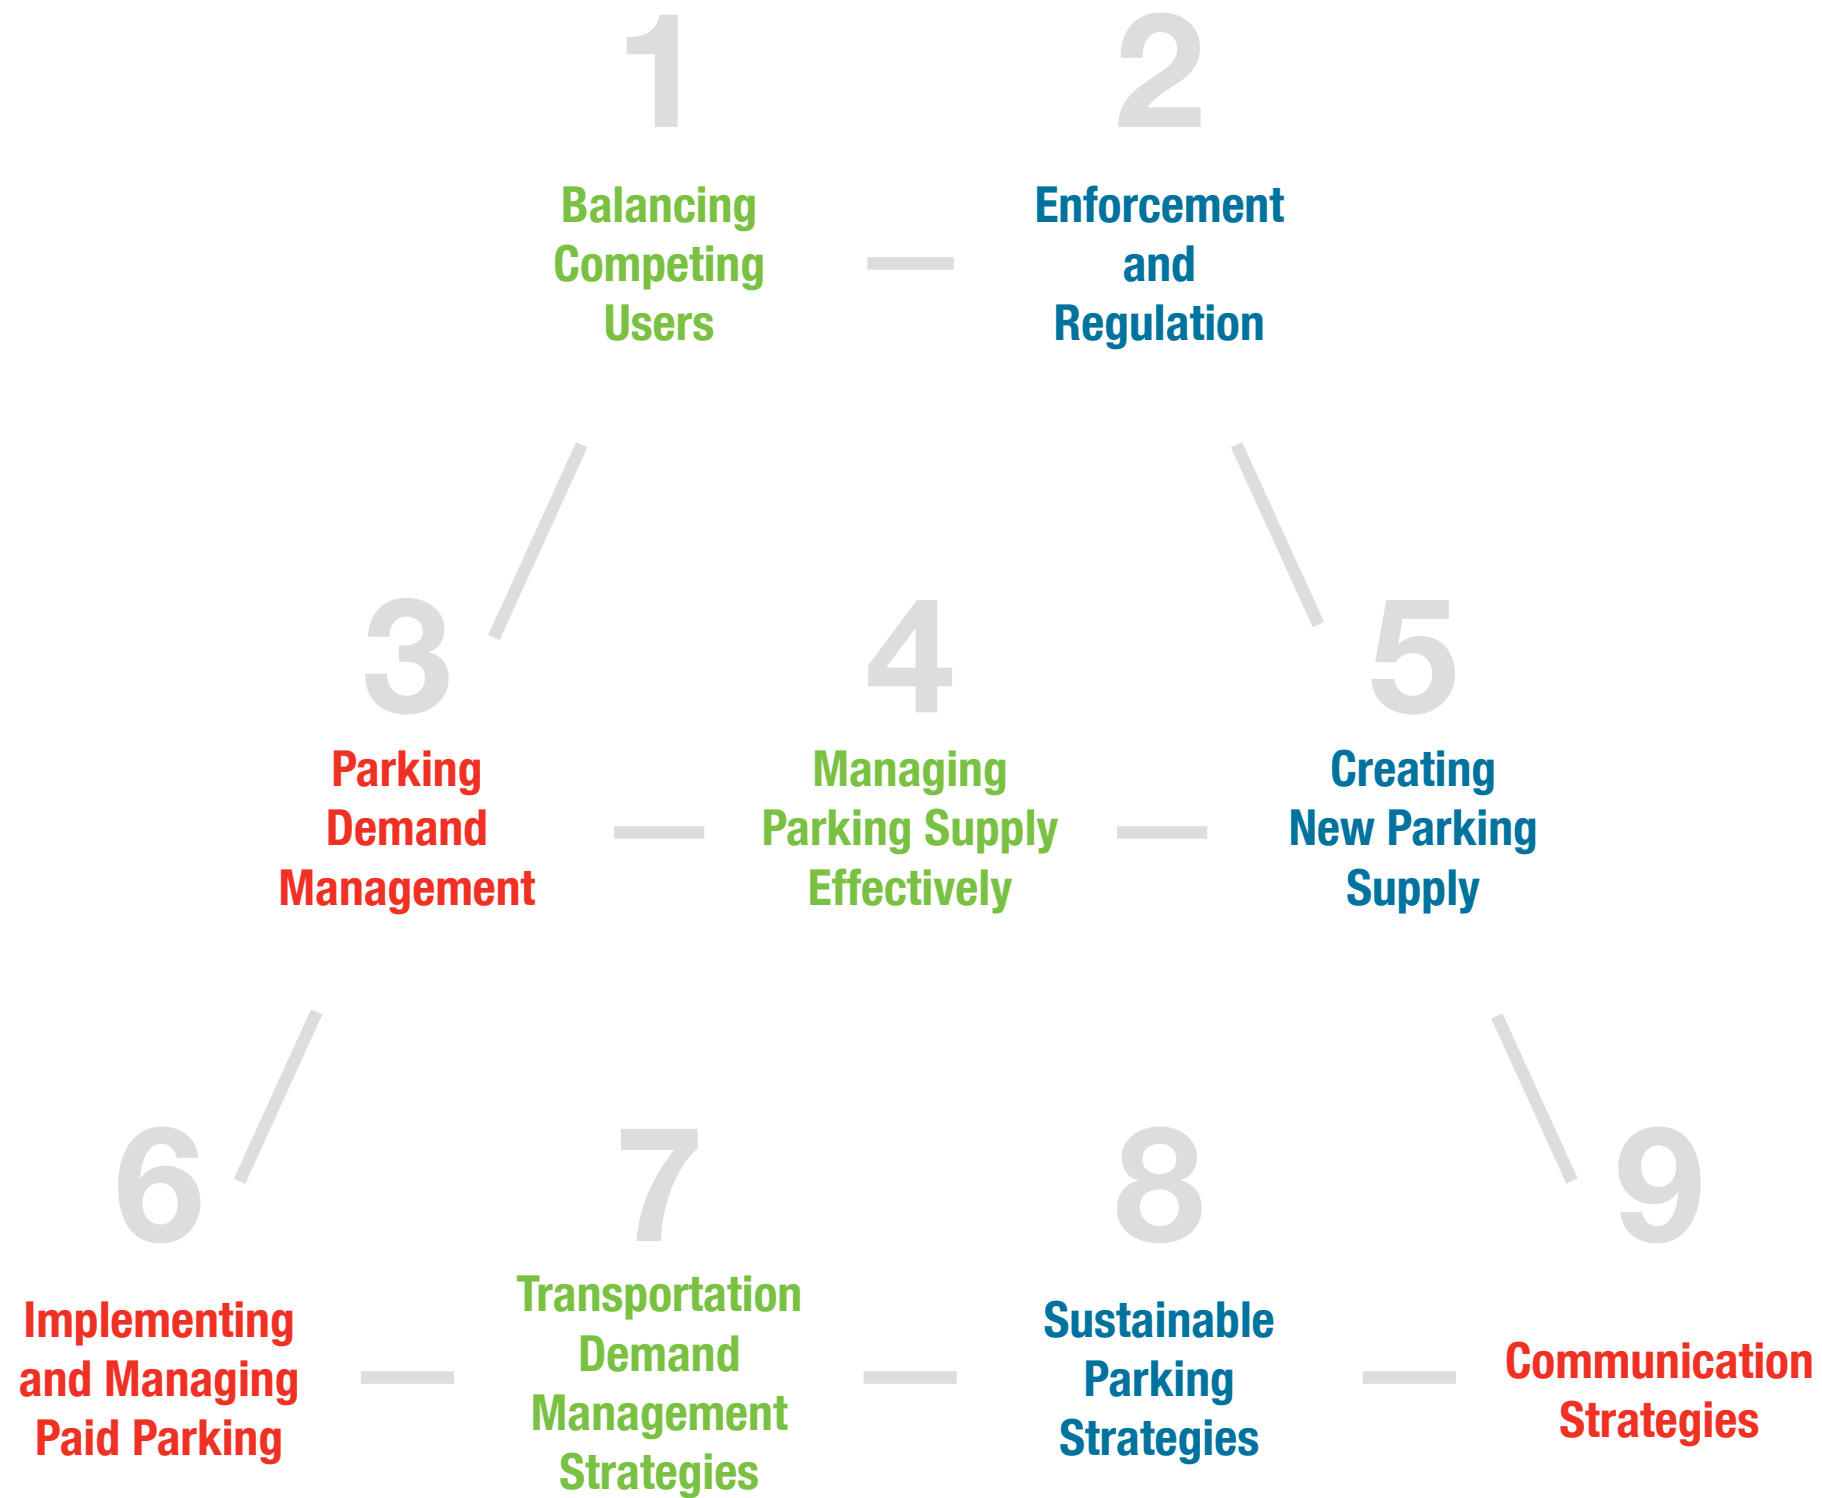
1
Balancing Competing Users

2
Enforcement and Regulation

3
Parking Demand Management

4
Managing Parking Supply Effectively

5
Creating New Parking Supply

6
Implementing and Managing Paid Parking

7
Transportation Demand Management Strategies

8
Sustainable Parking Strategies

9
Communication Strategies